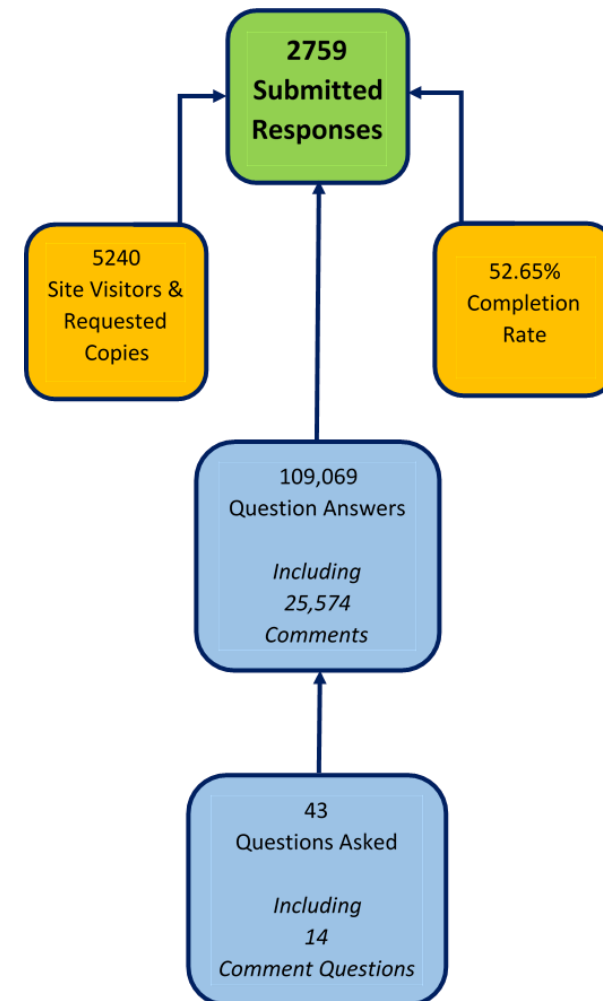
**2759 Submitted Responses**

5240
Site Visitors & Requested Copies

52.65%
Completion Rate

109,069
Question Answers

*Including 25,574 Comments*

43
Questions Asked

*Including 14 Comment Questions*